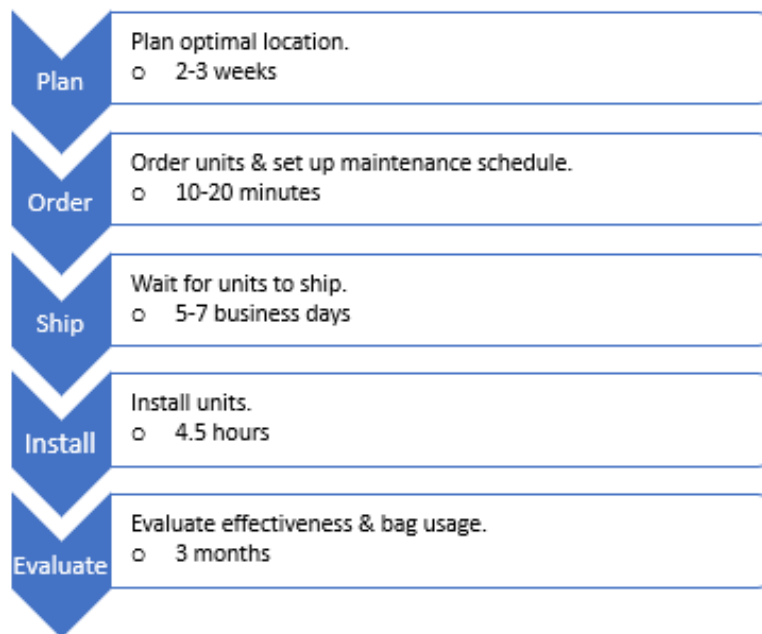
Plan

Plan optimal location.
o 2-3 weeks

Order

Order units & set up maintenance schedule.
o 10-20 minutes

Ship

Wait for units to ship.
o 5-7 business days

Install

Install units.
o 4.5 hours

Evaluate

Evaluate effectiveness & bag usage.
o 3 months